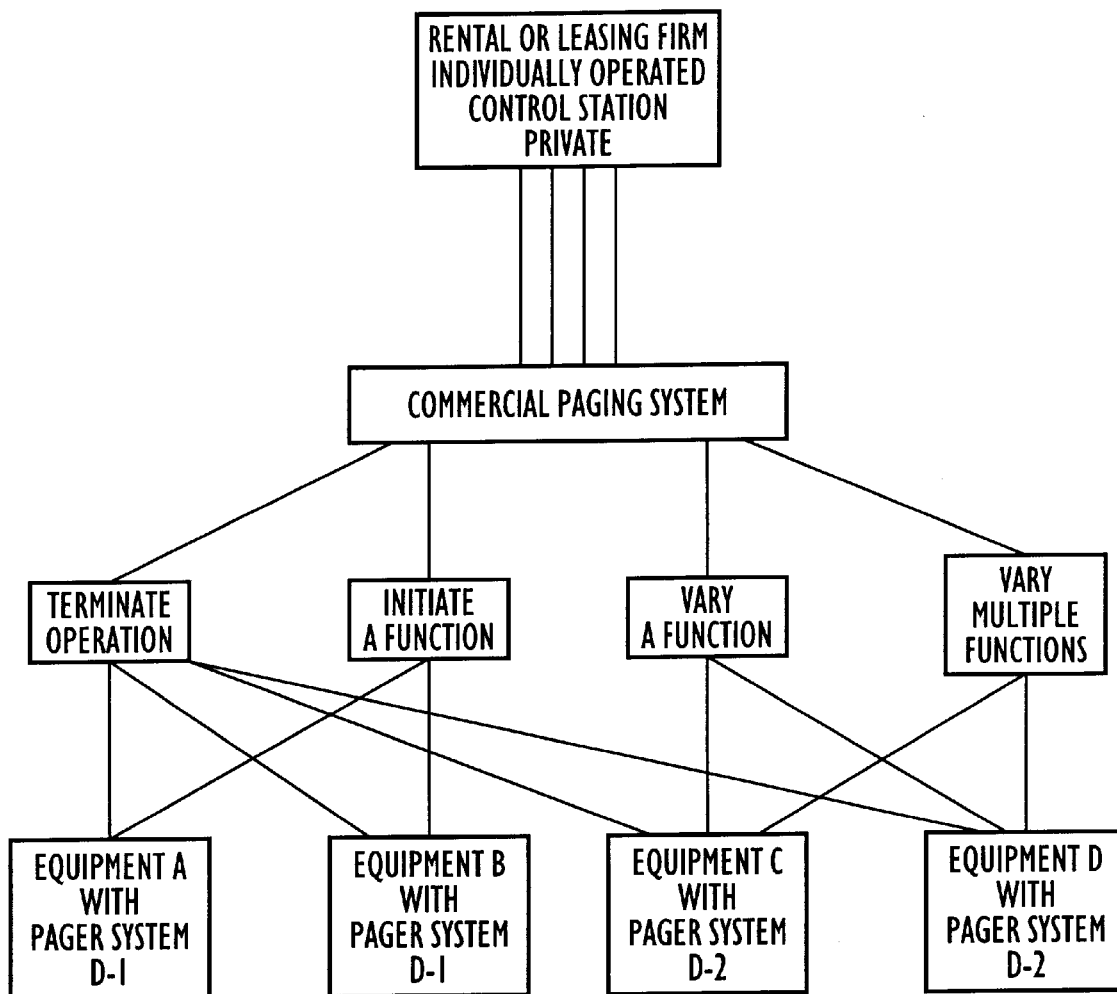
RENTAL OR LEASING FIRM
INDIVIDUALLY OPERATED
CONTROL STATION
PRIVATE

COMMERCIAL PAGING SYSTEM

TERMINATE OPERATION

INITIATE A FUNCTION

VARY A FUNCTION

VARY MULTIPLE FUNCTIONS

EQUIPMENT A WITH PAGER SYSTEM D-1

EQUIPMENT B WITH PAGER SYSTEM D-1

EQUIPMENT C WITH PAGER SYSTEM D-2

EQUIPMENT D WITH PAGER SYSTEM D-2